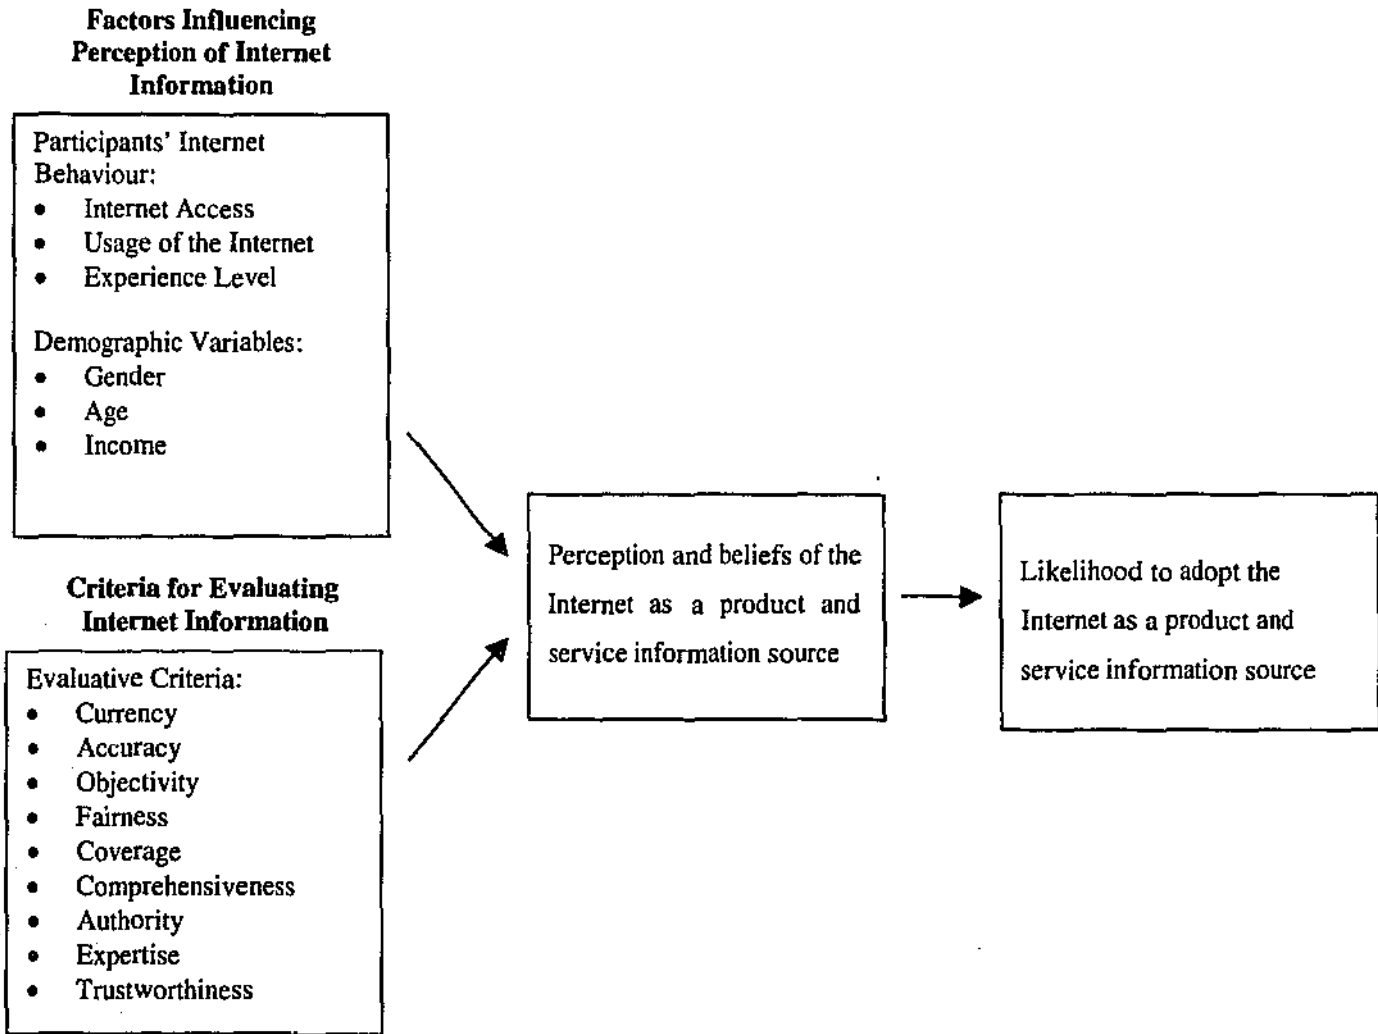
**Factors Influencing Perception of Internet Information**

Participants' Internet Behaviour:
- Internet Access
- Usage of the Internet
- Experience Level

Demographic Variables:
- Gender
- Age
- Income

**Criteria for Evaluating Internet Information**

Evaluative Criteria:
- Currency
- Accuracy
- Objectivity
- Fairness
- Coverage
- Comprehensiveness
- Authority
- Expertise
- Trustworthiness

Perception and beliefs of the Internet as a product and service information source

Likelihood to adopt the Internet as a product and service information source